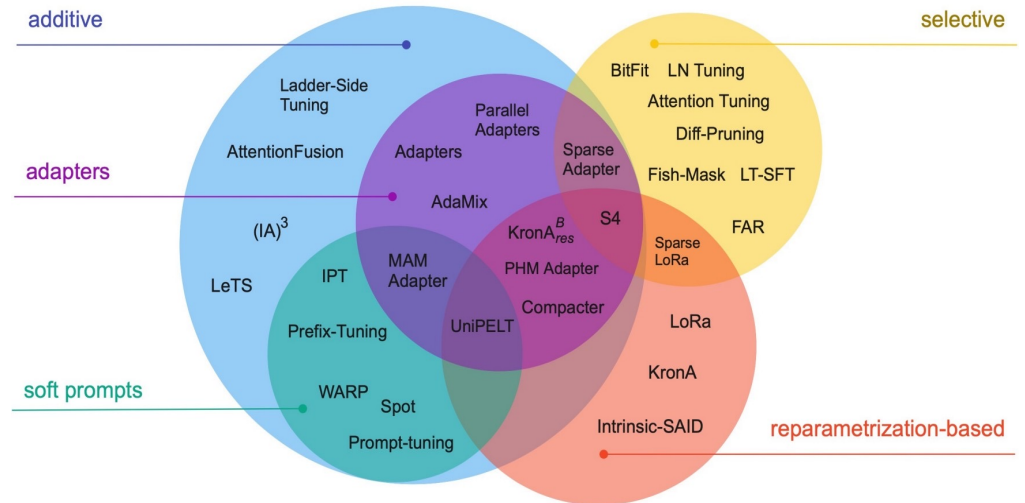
additive

selective

Ladder-Side Tuning

Parallel Adapters

BitFit LN Tuning

Attention Tuning

Diff-Pruning

AttentionFusion

Adapters

Sparse Adapter

adapters

Fish-Mask LT-SFT

AdaMix

$(IA)^3$

$KronA^B_{res}$

S4

FAR

Sparse LoRa

MAM Adapter

LeTS

IPT

PHM Adapter

Compacter

Prefix-Tuning

UniPELT

LoRa

KronA

soft prompts

WARP

Spot

Intrinsic-SAID

reparametrization-based

Prompt-tuning